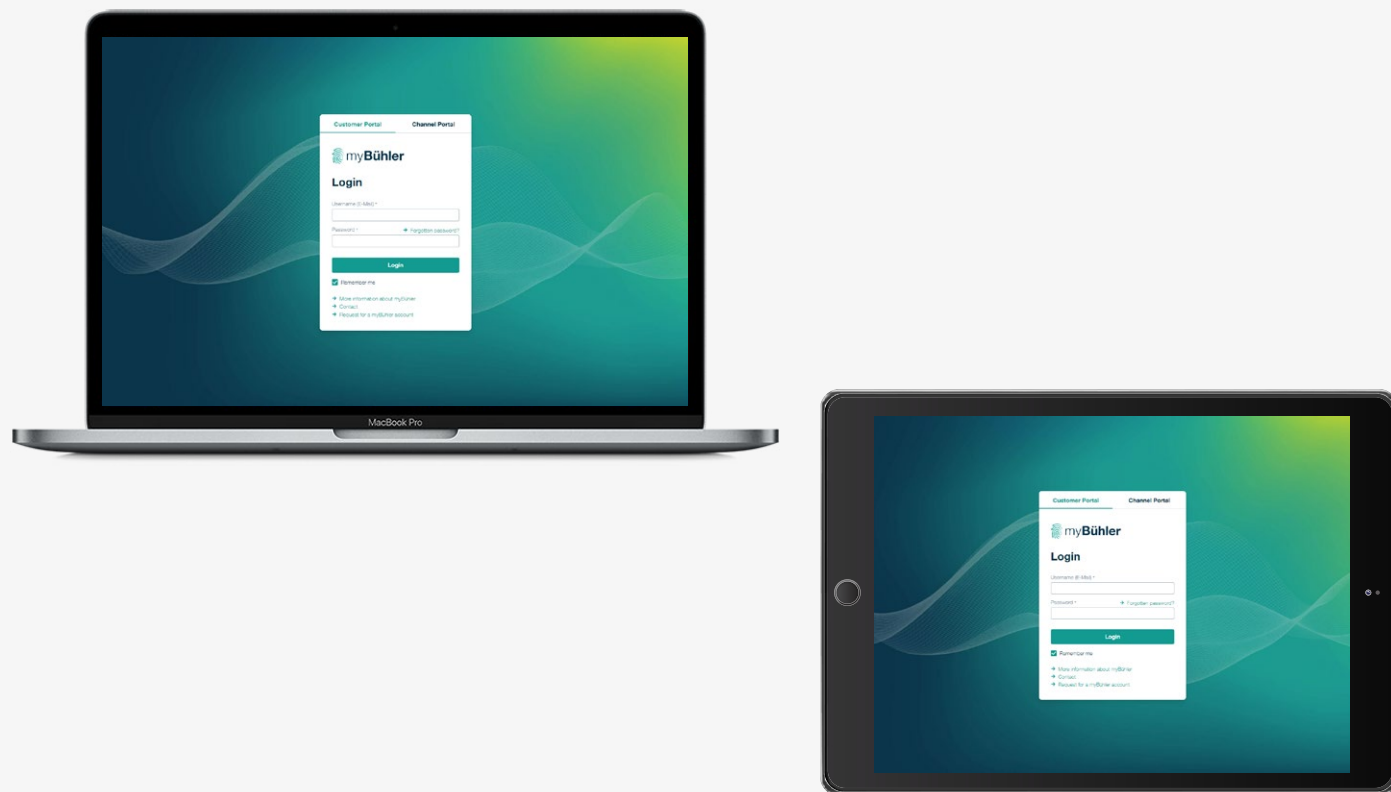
Customer Portal
Channel Portal

myBühler

Login

Username (E-Mail) *

Password *
Forgotten password?

Login

Remember me

More information about myBühler
Contact
Request for a myBühler account

MacBook Pro

Customer Portal
Channel Portal

myBühler

Login

Username (E-Mail) *

Password *
Forgotten password?

Login

Remember me

More information about myBühler
Contact
Request for a myBühler account